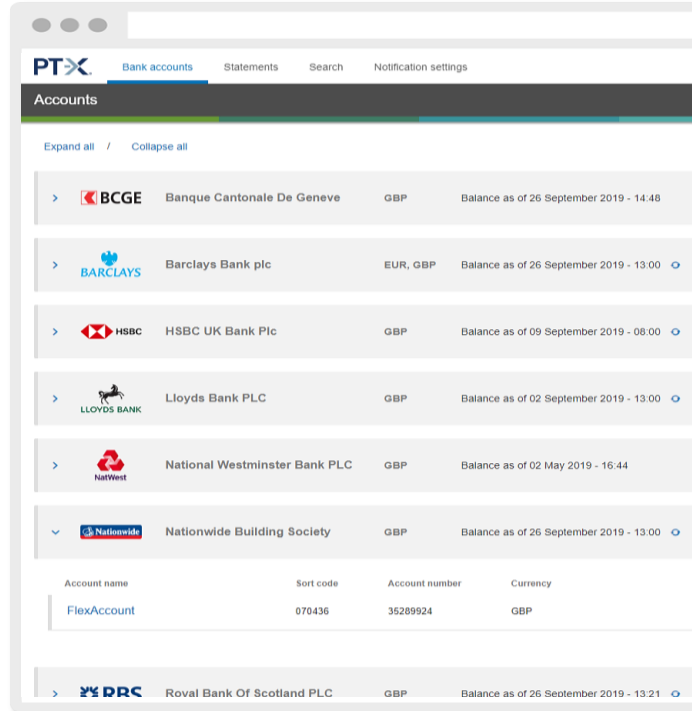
PTX Bank accounts Statements Search Notification settings

Accounts

Expand all / Collapse all

> BCGE Banque Cantonale De Geneve GBP Balance as of 26 September 2019 - 14:48

> BARCLAYS Barclays Bank plc EUR, GBP Balance as of 26 September 2019 - 13:00

> HSBC HSBC UK Bank Plc GBP Balance as of 09 September 2019 - 08:00

> LLOYDS BANK Lloyds Bank PLC GBP Balance as of 02 September 2019 - 13:00

> NatWest National Westminster Bank PLC GBP Balance as of 02 May 2019 - 16:44

Nationwide Nationwide Building Society GBP Balance as of 26 September 2019 - 13:00

| Account name | Sort code | Account number | Currency |
|---|---|---|---|
| FlexAccount | 070436 | 35289924 | GBP |

> RBS Royal Bank Of Scotland PLC GBP Balance as of 26 September 2019 - 13:21